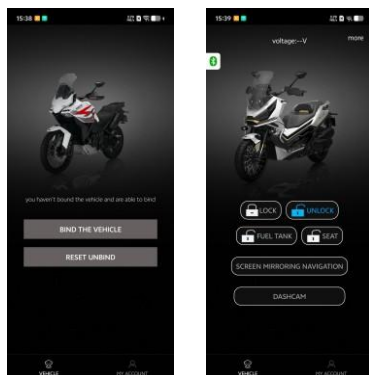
15:38

you haven't bound the vehicle and are able to bind

BIND THE VEHICLE

RESET UNBIND

VEHICLE

MY ACCOUNT

15:39

voltage:--V

more

LOCK

UNLOCK

FUEL TANK

SEAT

SCREEN MIRRORING NAVIGATION

DASHCAM

VEHICLE

MY ACCOUNT